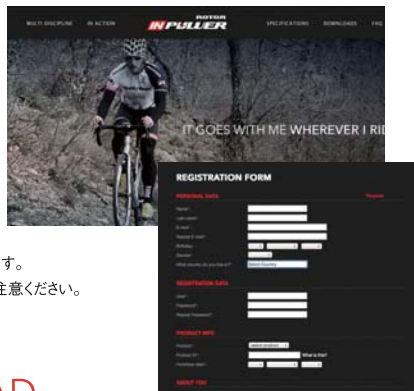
MULTI DISCIPLINE IN ACTION ROTOR INPOWER SPECIFICATIONS DOWNLOADS FAQ

IT GOES WITH ME WHEREVER I RID

REGISTRATION FORM

PERSONAL DATA

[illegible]

REGISTRATION DATA

PRODUCT INFO

What is this?

ABOUT YOU

す。
注意ください。